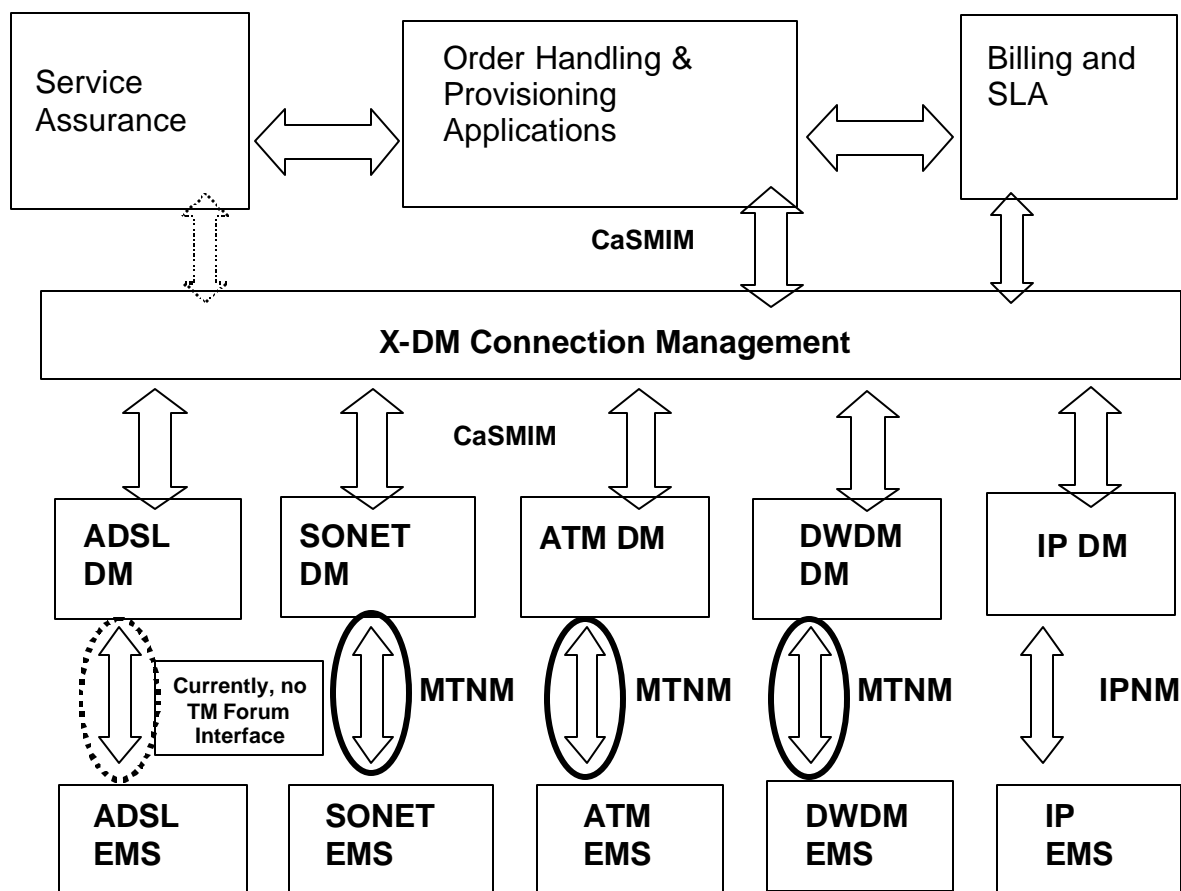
Service Assurance

Order Handling & Provisioning Applications

Billing and SLA

CaSMIM

X-DM Connection Management

CaSMIM

ADSL DM

SONET DM

ATM DM

DWDM DM

IP DM

Currently, no TM Forum Interface

MTNM

MTNM

MTNM

IPNM

ADSL EMS

SONET EMS

ATM EMS

DWDM EMS

IP EMS